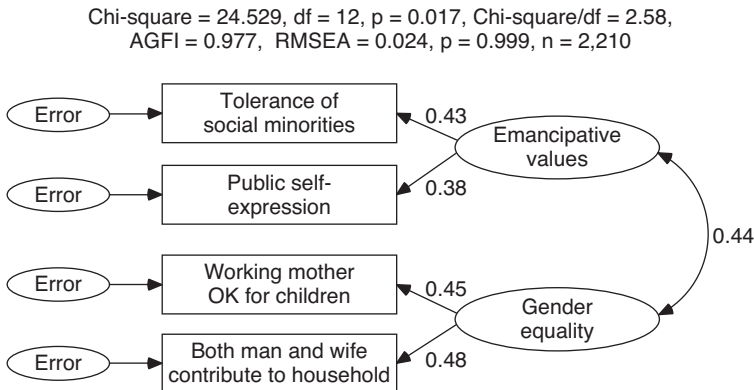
Chi-square = 24.529, df = 12, p = 0.017, Chi-square/df = 2.58, AGFI = 0.977, RMSEA = 0.024, p = 0.999, n = 2,210

Error

Tolerance of social minorities

0.43

Emancipative values

Error

Public self-expression

0.38

0.44

Error

Working mother OK for children

0.45

Gender equality

Error

Both man and wife contribute to household

0.48